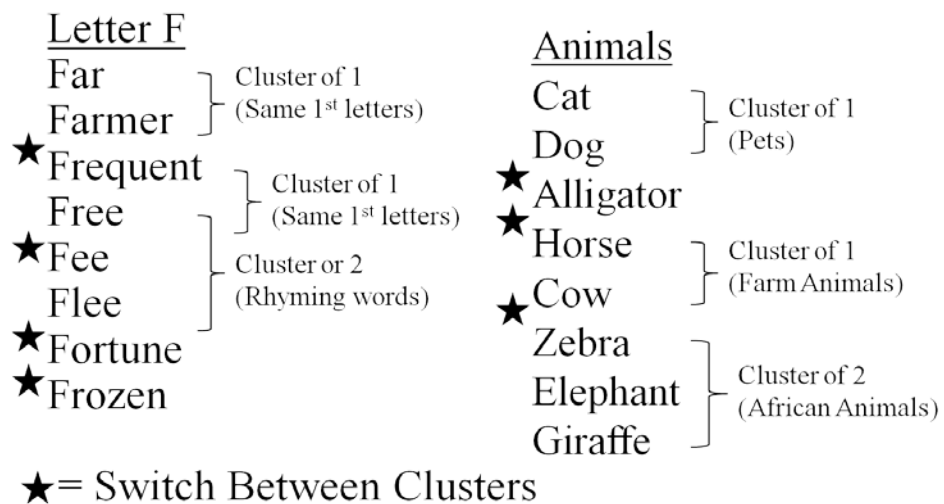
Letter F

Far
Farmer
★Frequent
Free
★Fee
Flee
★Fortune
★Frozen

Cluster of 1 (Same 1st letters)
Cluster of 1 (Same 1st letters)
Cluster or 2 (Rhyming words)

Animals

Cat
Dog
★Alligator
★Horse
★Cow
Zebra
Elephant
Giraffe

Cluster of 1 (Pets)
Cluster of 1 (Farm Animals)
Cluster of 2 (African Animals)

★= Switch Between Clusters